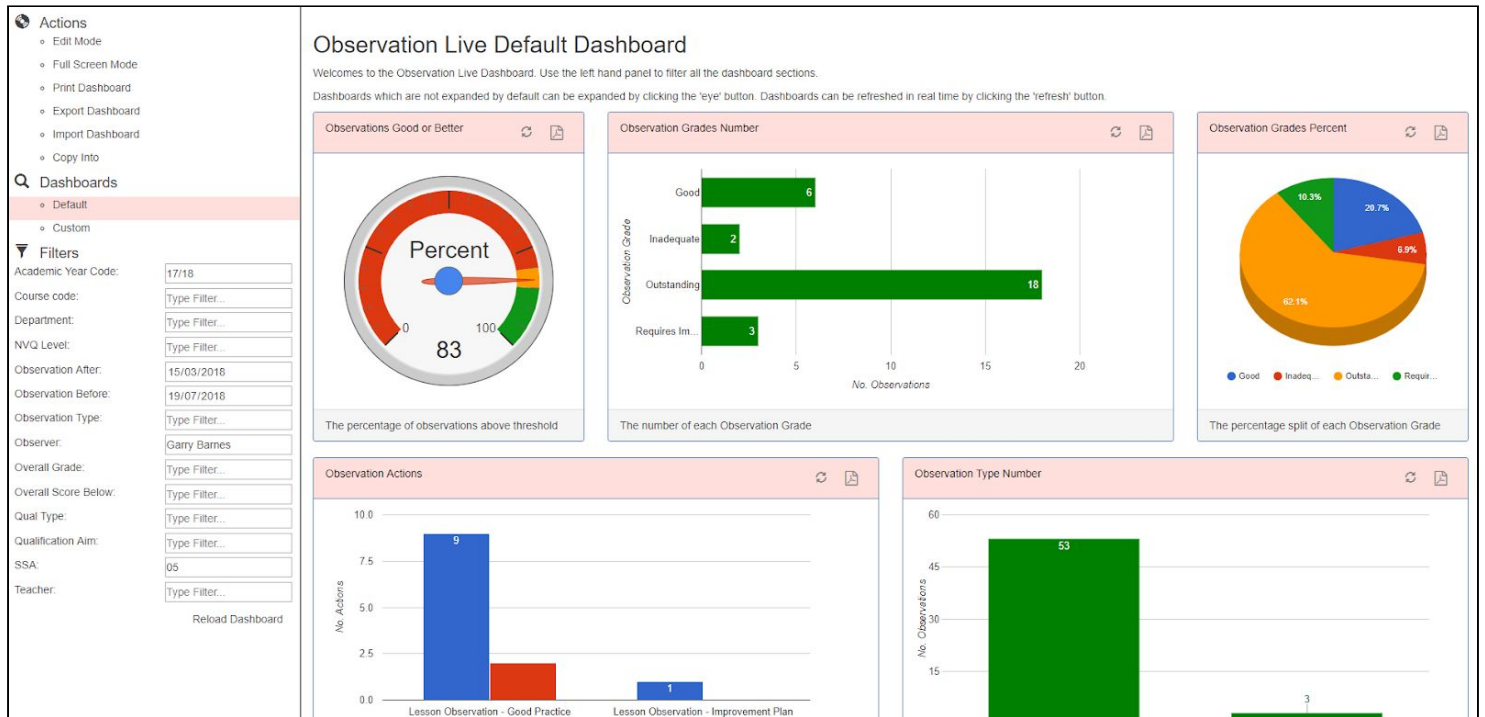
Actions
- Edit Mode
- Full Screen Mode
- Print Dashboard
- Export Dashboard
- Import Dashboard
- Copy Into

Dashboards
- Default
- Custom

Filters

| | |
|---|---|
| Academic Year Code: | 17/18 |
| Course code: | Type Filter... |
| Department: | Type Filter... |
| NVQ Level: | Type Filter... |
| Observation After: | 15/03/2018 |
| Observation Before: | 19/07/2018 |
| Observation Type: | Type Filter... |
| Observer: | Garry Barnes |
| Overall Grade: | Type Filter... |
| Overall Score Below: | Type Filter... |
| Qual Type: | Type Filter... |
| Qualification Aim: | Type Filter... |
| SSA: | 05 |
| Teacher: | Type Filter... |

Reload Dashboard

Observation Live Default Dashboard

Welcomes to the Observation Live Dashboard. Use the left hand panel to filter all the dashboard sections.

Dashboards which are not expanded by default can be expanded by clicking the 'eye' button. Dashboards can be refreshed in real time by clicking the 'refresh' button.

Observations Good or Better

Percent
0
100
83

The percentage of observations above threshold

Observation Grades Number

Observation Grade
Good 6
Inadequate 2
Outstanding 18
Requires Im... 3
0 5 10 15 20
No. Observations

The number of each Observation Grade

Observation Grades Percent

10.3%
20.7%
6.9%
62.1%

Good Inadeq... Outsta... Requir...

The percentage split of each Observation Grade

Observation Actions

10.0
7.5
5.0
2.5
0.0
No. Actions
9
1
Lesson Observation - Good Practice
Lesson Observation - Improvement Plan

Observation Type Number

60
45
30
15
No. Observations
53
3